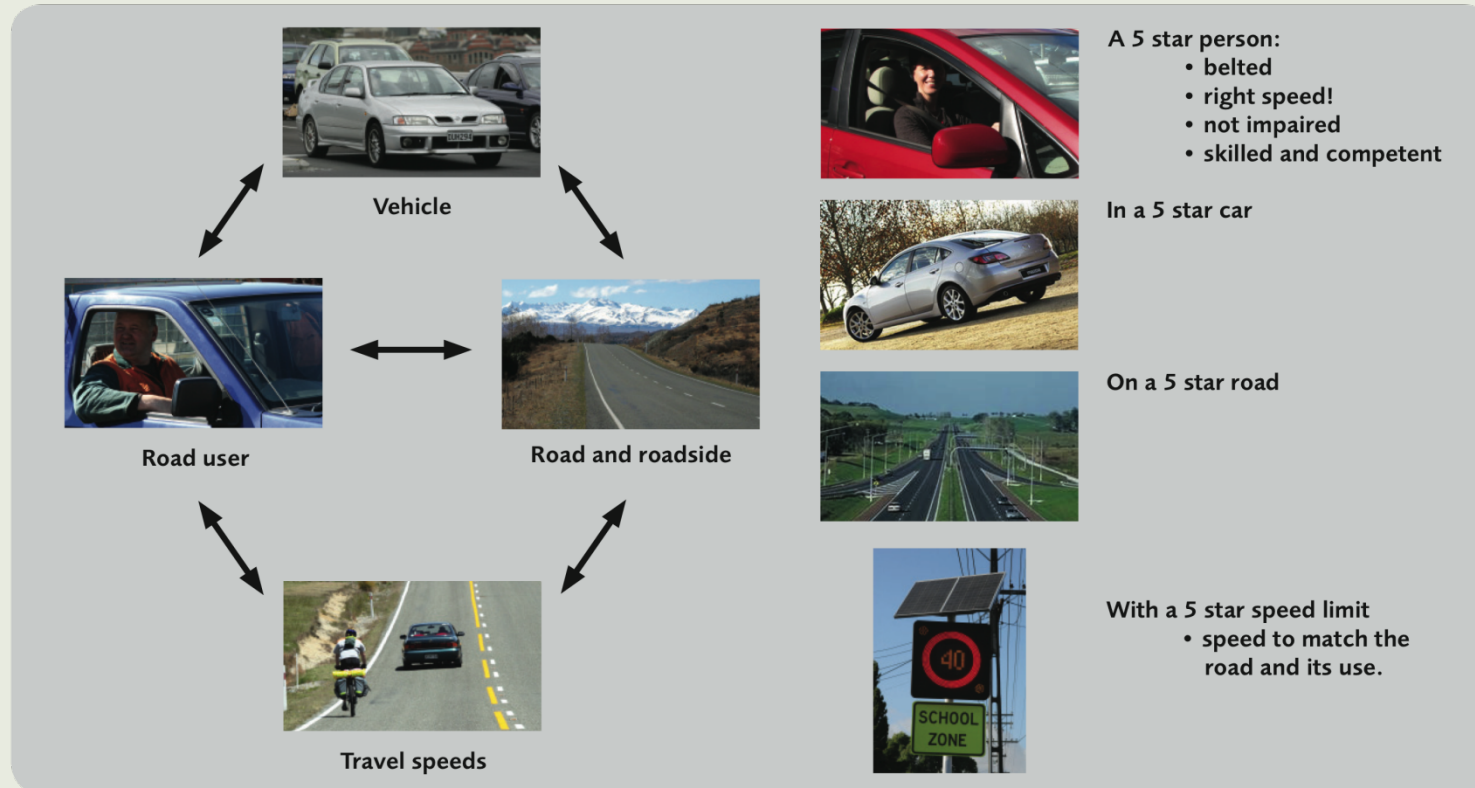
Vehicle

Road user

Road and roadside

Travel speeds

A 5 star person:
• belted
• right speed!
• not impaired
• skilled and competent

In a 5 star car

On a 5 star road

40

SCHOOL ZONE

With a 5 star speed limit
• speed to match the road and its use.